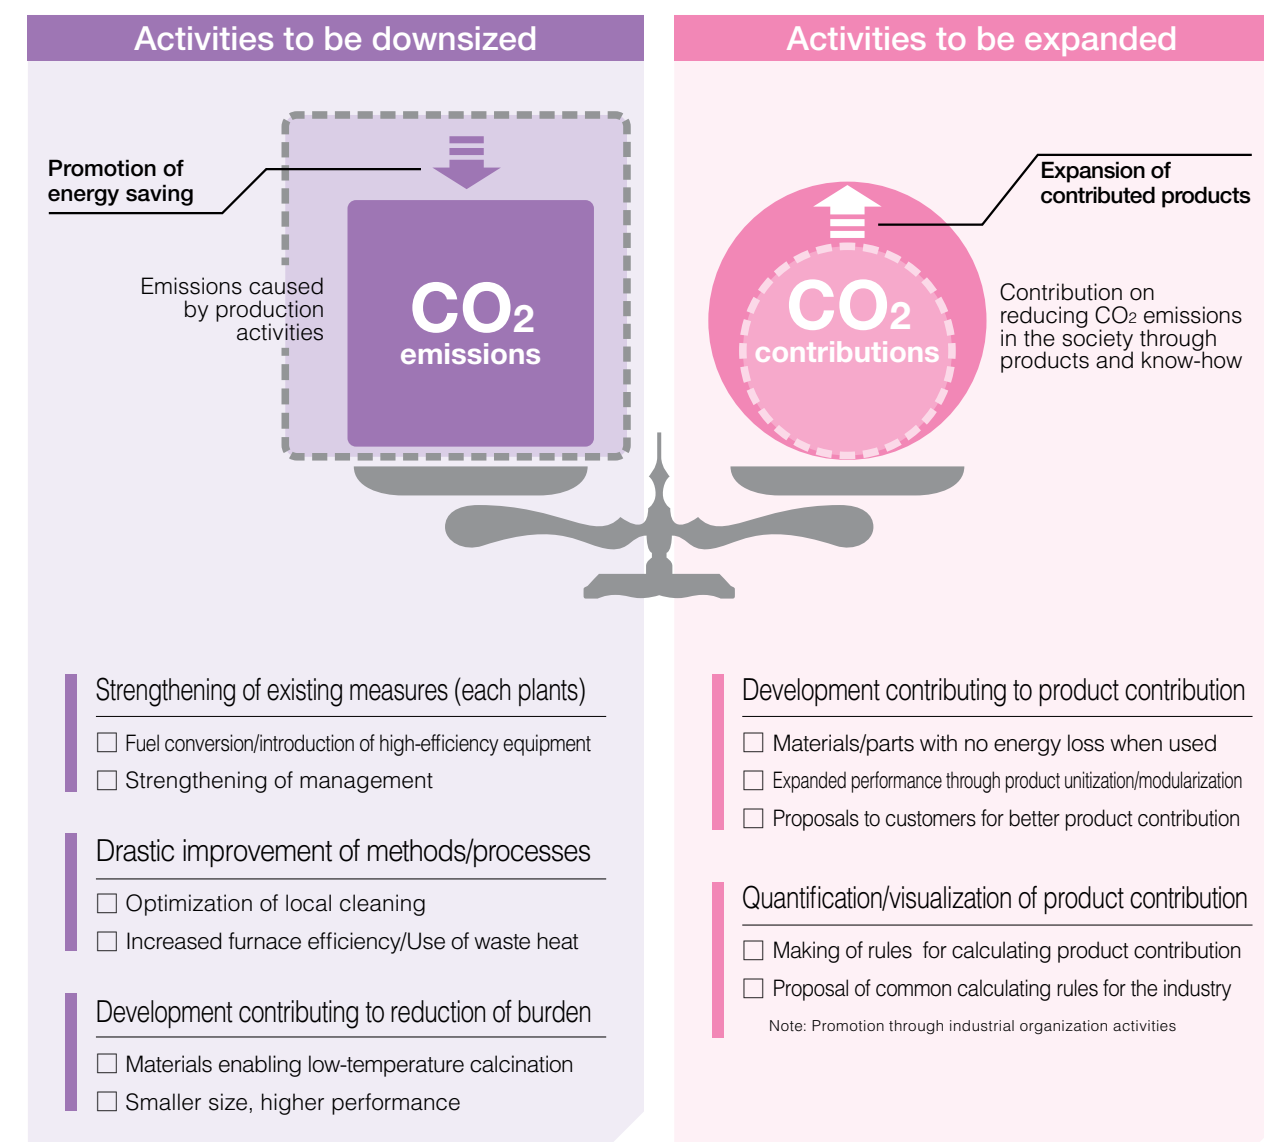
Activities to be downsized

Activities to be expanded

Promotion of energy saving

Emissions caused by production activities

$CO_2$ emissions

Expansion of contributed products

$CO_2$ contributions

Contribution on reducing $CO_2$ emissions in the society through products and know-how

Strengthening of existing measures (each plants)

☐ Fuel conversion/introduction of high-efficiency equipment
☐ Strengthening of management

Drastic improvement of methods/processes

☐ Optimization of local cleaning
☐ Increased furnace efficiency/Use of waste heat

Development contributing to reduction of burden

☐ Materials enabling low-temperature calcination
☐ Smaller size, higher performance

Development contributing to product contribution

☐ Materials/parts with no energy loss when used
☐ Expanded performance through product unitization/modularization
☐ Proposals to customers for better product contribution

Quantification/visualization of product contribution

☐ Making of rules for calculating product contribution
☐ Proposal of common calculating rules for the industry

Note: Promotion through industrial organization activities